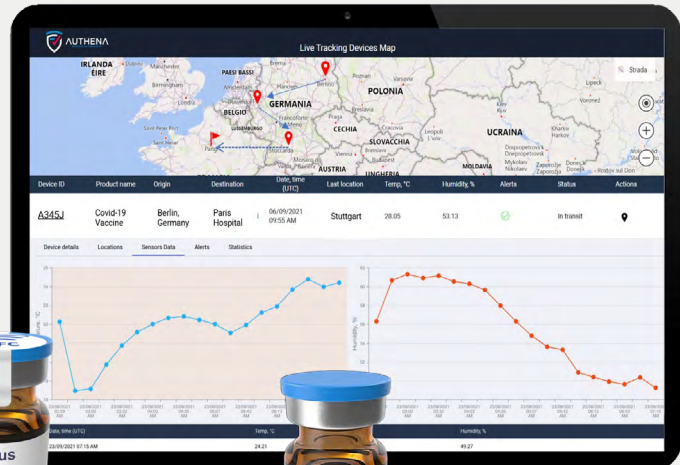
AUTHENA

Live Tracking Devices Map

IRLANDA
ÉIRE
PAESI BASSI
GERMANIA
POLONIA
BELGIO
LUSSEMBURGO
CECHIA
SLOVACCHIA
UCRAINA
AUSTRIA
Strada

| Device ID | Product name | Origin | Destination | Date, time (UTC) | Last location | Temp, °C | Humidity, % | Alerts | Status | Actions |
|---|---|---|---|---|---|---|---|---|---|---|
| A345J | Covid-19 Vaccine | Berlin, Germany | Paris Hospital | 06/09/2021 09:55 AM | Stuttgart | 28.05 | 53.13 | | In transit | |

Device details | Locations | Sensors Data | Alerts | Statistics

Temp, °C

Humidity, %

| Date, time (UTC) | Temp, °C | Humidity, % |
|---|---|---|
| 23/09/2021 07:15 AM | 24.21 | |

us